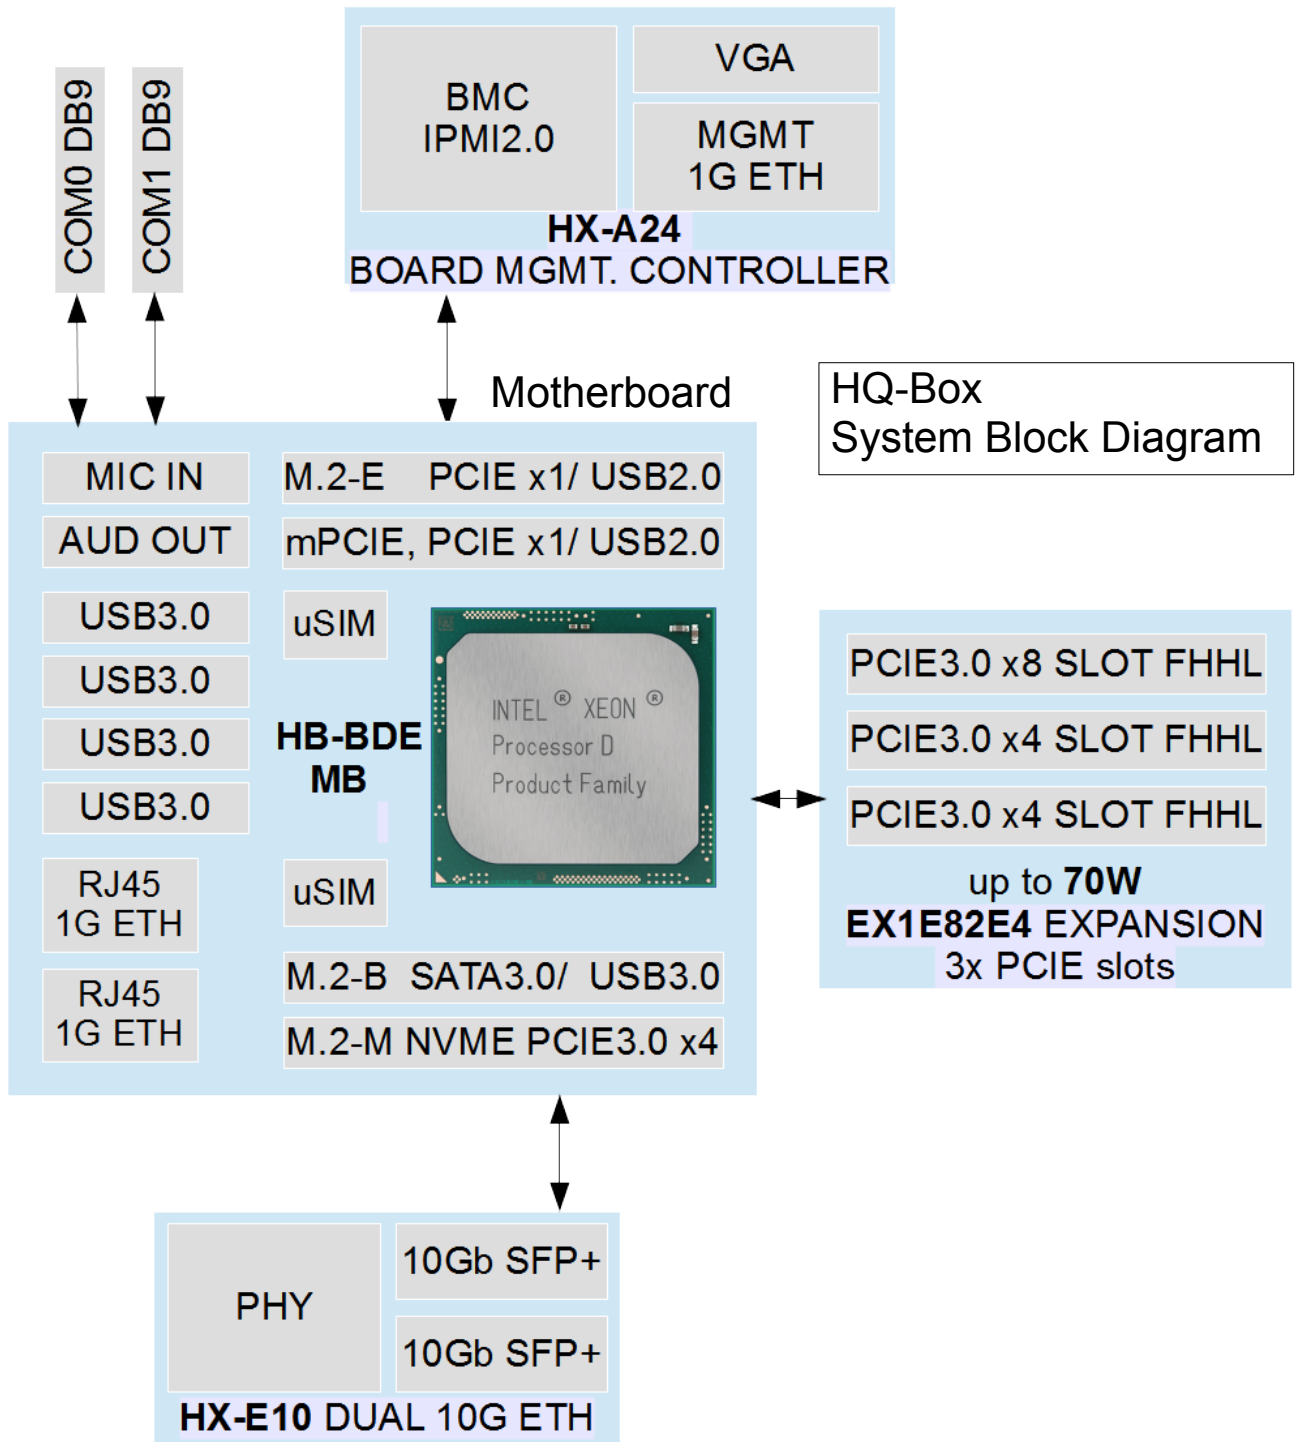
COM0 DB9

COM1 DB9

BMC
IPMI2.0

VGA

MGMT
1G ETH

HX-A24
BOARD MGMT. CONTROLLER

Motherboard

HQ-Box
System Block Diagram

MIC IN

AUD OUT

USB3.0

USB3.0

USB3.0

USB3.0

RJ45
1G ETH

RJ45
1G ETH

M.2-E PCIE x1/ USB2.0

mPCIE, PCIE x1/ USB2.0

uSIM

HB-BDE
MB

INTEL® XEON®
Processor D
Product Family

uSIM

M.2-B SATA3.0/ USB3.0

M.2-M NVME PCIE3.0 x4

PCIE3.0 x8 SLOT FHHL

PCIE3.0 x4 SLOT FHHL

PCIE3.0 x4 SLOT FHHL

up to 70W
EX1E82E4 EXPANSION
3x PCIE slots

PHY

10Gb SFP+

10Gb SFP+

HX-E10 DUAL 10G ETH